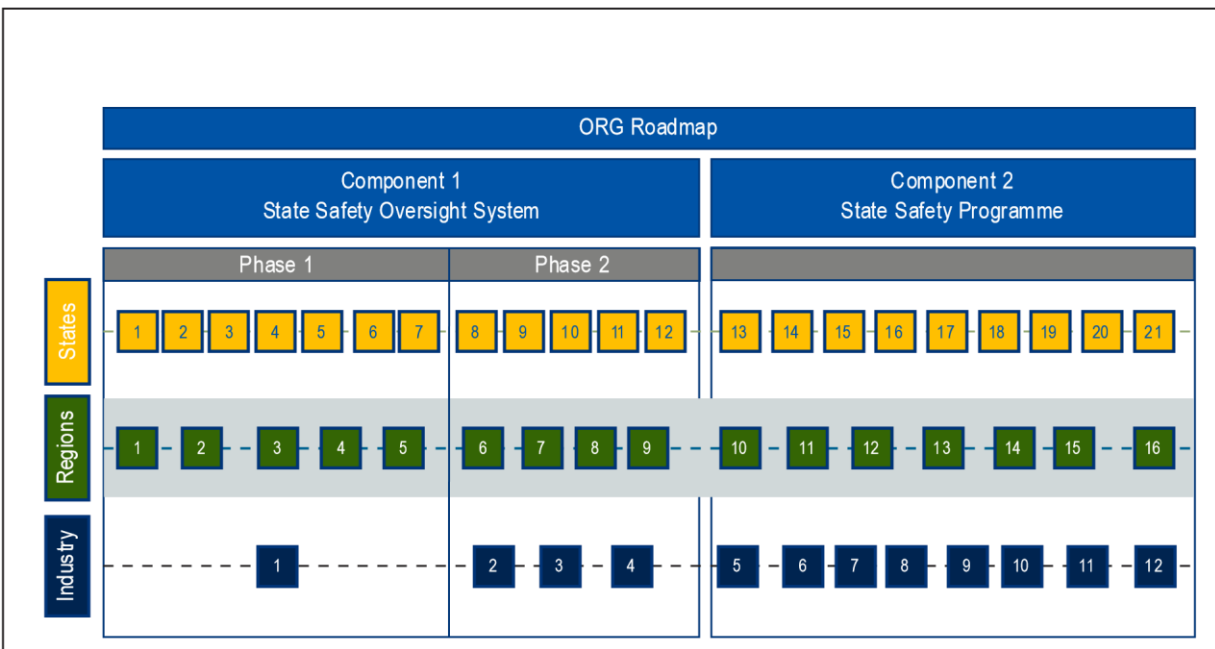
ORG Roadmap

Component 1
State Safety Oversight System

Component 2
State Safety Programme

Phase 1

Phase 2

States

1 2 3 4 5 6 7 8 9 10 11 12 13 14 15 16 17 18 19 20 21

Regions

1 2 3 4 5 6 7 8 9 10 11 12 13 14 15 16

Industry

1 2 3 4 5 6 7 8 9 10 11 12